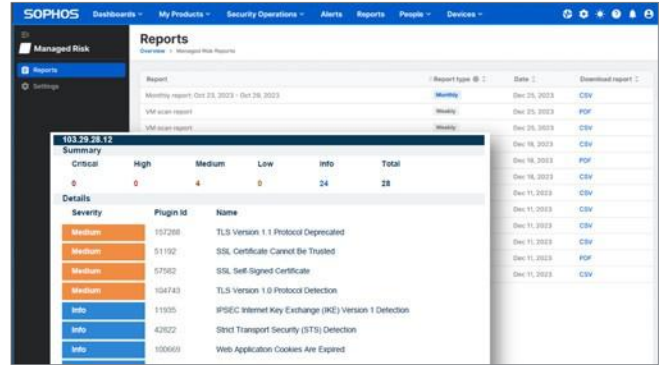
SOPHOS Dashboards My Products Security Operations Alerts Reports People Devices

Managed Risk

Reports

Settings

Reports
Overview > Managed Risk Reports

| Report | Report type | Date | Download report |
|---|---|---|---|
| Monthly report: Oct 23, 2023 - Oct 29, 2023 | Monthly | Dec 25, 2023 | CSV |
| VM scan report | Weekly | Dec 25, 2023 | PDF |
| VM scan report | Weekly | Dec 25, 2023 | CSV |
| | | Dec 18, 2023 | CSV |
| | | Dec 18, 2023 | PDF |
| | | Dec 18, 2023 | CSV |
| | | Dec 11, 2023 | CSV |
| | | Dec 11, 2023 | CSV |
| | | Dec 11, 2023 | CSV |
| | | Dec 11, 2023 | CSV |
| | | Dec 11, 2023 | PDF |
| | | Dec 11, 2023 | CSV |

103.29.28.12
Summary

| Critical | High | Medium | Low | Info | Total |
|---|---|---|---|---|---|
| 0 | 0 | 4 | 0 | 24 | 28 |

Details

| Severity | Plugin Id | Name |
|---|---|---|
| Medium | 157288 | TLS Version 1.1 Protocol Deprecated |
| Medium | 51192 | SSL Certificate Cannot Be Trusted |
| Medium | 57582 | SSL Self-Signed Certificate |
| Medium | 104743 | TLS Version 1.0 Protocol Detection |
| Info | 11935 | IPSEC Internet Key Exchange (IKE) Version 1 Detection |
| Info | 42822 | Strict Transport Security (STS) Detection |
| Info | 100669 | Web Application Cookies Are Expired |